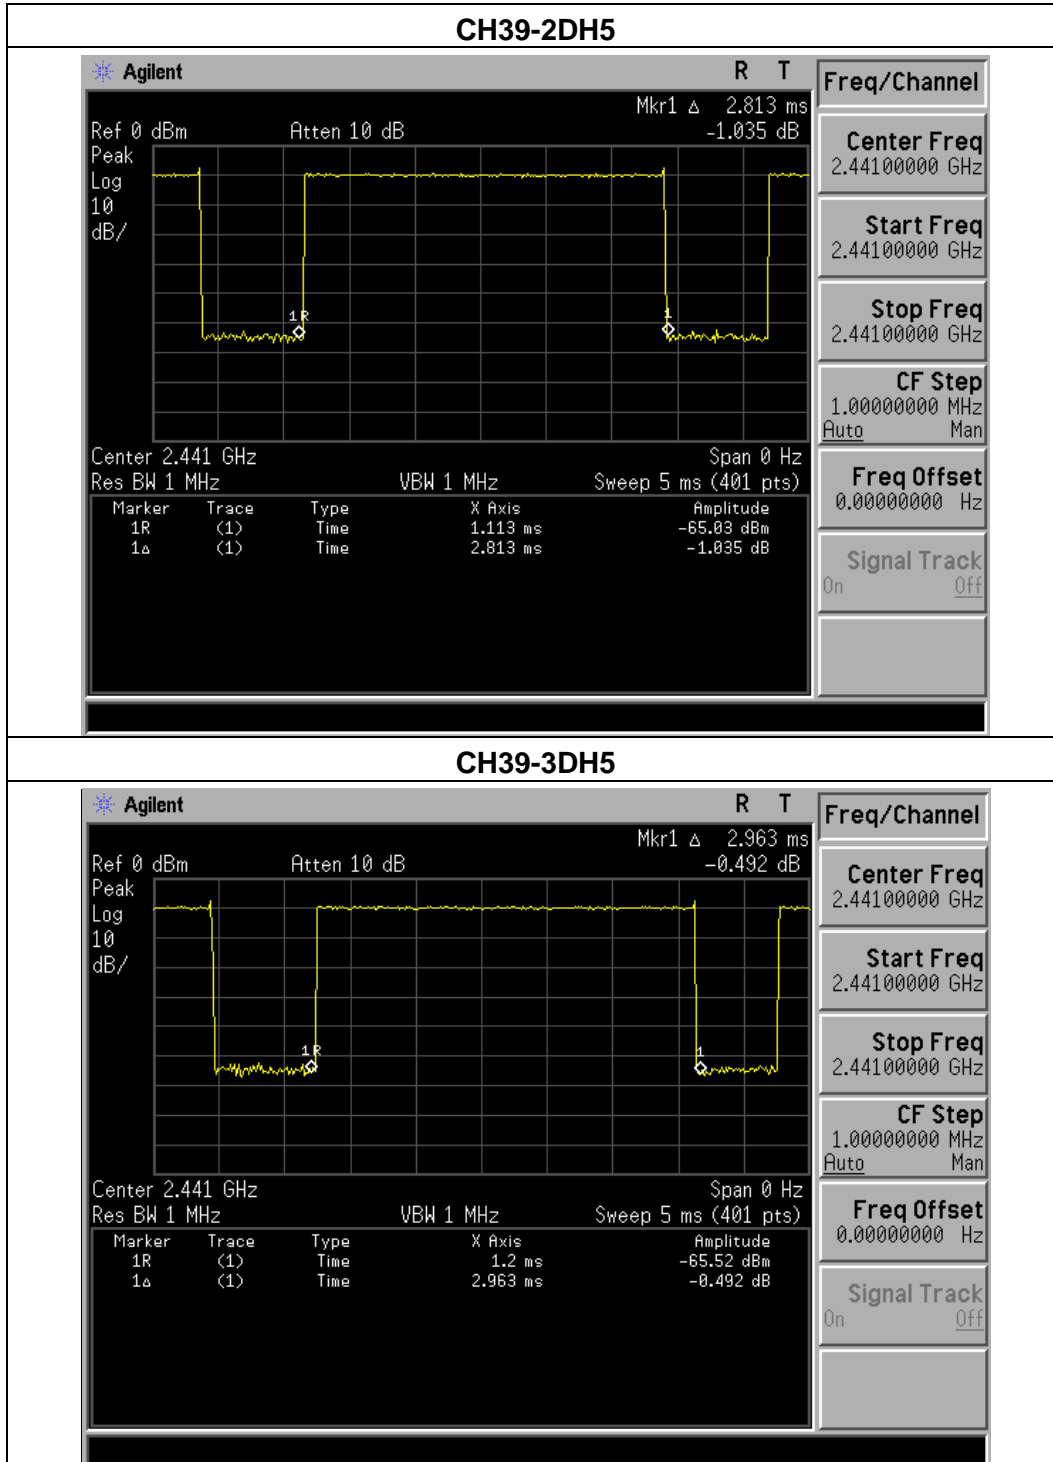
CH39-2DH5

Agilent R T

Mkr1 Δ 2.813 ms
Ref 0 dBm Atten 10 dB -1.035 dB
Peak
Log
10
dB/

1R
1

Center 2.441 GHz Span 0 Hz
Res BW 1 MHz VBW 1 MHz Sweep 5 ms (401 pts)

| Marker | Trace | Type | X Axis | Amplitude |
|---|---|---|---|---|
| 1R | (1) | Time | 1.113 ms | -65.03 dBm |
| 1Δ | (1) | Time | 2.813 ms | -1.035 dB |

Freq/Channel
Center Freq
2.44100000 GHz
Start Freq
2.44100000 GHz
Stop Freq
2.44100000 GHz
CF Step
1.00000000 MHz
Auto Man
Freq Offset
0.00000000 Hz
Signal Track
On Off

CH39-3DH5

Agilent R T

Mkr1 Δ 2.963 ms
Ref 0 dBm Atten 10 dB -0.492 dB
Peak
Log
10
dB/

1R
1

Center 2.441 GHz Span 0 Hz
Res BW 1 MHz VBW 1 MHz Sweep 5 ms (401 pts)

| Marker | Trace | Type | X Axis | Amplitude |
|---|---|---|---|---|
| 1R | (1) | Time | 1.2 ms | -65.52 dBm |
| 1Δ | (1) | Time | 2.963 ms | -0.492 dB |

Freq/Channel
Center Freq
2.44100000 GHz
Start Freq
2.44100000 GHz
Stop Freq
2.44100000 GHz
CF Step
1.00000000 MHz
Auto Man
Freq Offset
0.00000000 Hz
Signal Track
On Off